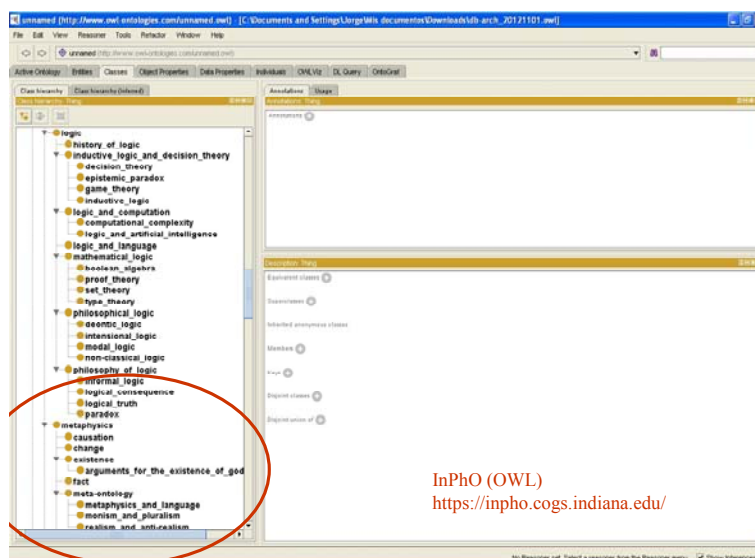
unnamed (http://www.owl-ontologies.com/unnamed.owl) - [C:\Documents and Settings\Jorge\Mis documentos\Downloads\db-arch_20121101.owl]

File Edit View Reasoner Tools Refactor Window Help

unnamed (http://www.owl-ontologies.com/unnamed.owl)

Active Ontology Entities Classes Object Properties Data Properties Individuals OWLViz DL Query OntoGraf

Class hierarchy Class hierarchy (inferred)

Class hierarchy: Thing

logic
history_of_logic
inductive_logic_and_decision_theory
decision_theory
epistemic_paradox
game_theory
inductive_logic
logic_and_computation
computational_complexity
logic_and_artificial_intelligence
logic_and_language
mathematical_logic
boolean_algebra
proof_theory
set_theory
type_theory
philosophical_logic
deontic_logic
intensional_logic
modal_logic
non-classical_logic
philosophy_of_logic
informal_logic
logical_consequence
logical_truth
paradox
metaphysics
causation
change
existence
arguments_for_the_existence_of_god
fact
meta-ontology
metaphysics_and_language
monism_and_pluralism
realism_and_anti-realism

Annotations Usage

Annotations: Thing

Annotations

Description: Thing

Equivalent classes

Superclasses

Inherited anonymous classes

Members

Keys

Disjoint classes

Disjoint union of

InPhO (OWL)
https://inpho.cogs.indiana.edu/

No Reasoner set. Select a reasoner from the Reasoner menu Show Inferences